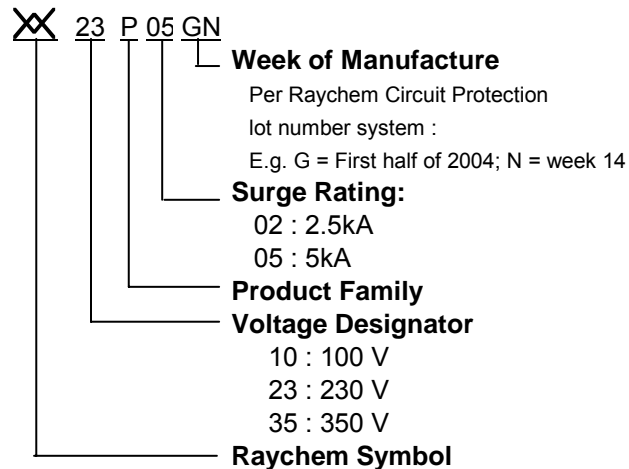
23 P 05 GN

**Week of Manufacture**
Per Raychem Circuit Protection lot number system :
E.g. G = First half of 2004; N = week 14

**Surge Rating:**
02 : 2.5kA
05 : 5kA

**Product Family**

**Voltage Designator**
10 : 100 V
23 : 230 V
35 : 350 V

**Raychem Symbol**